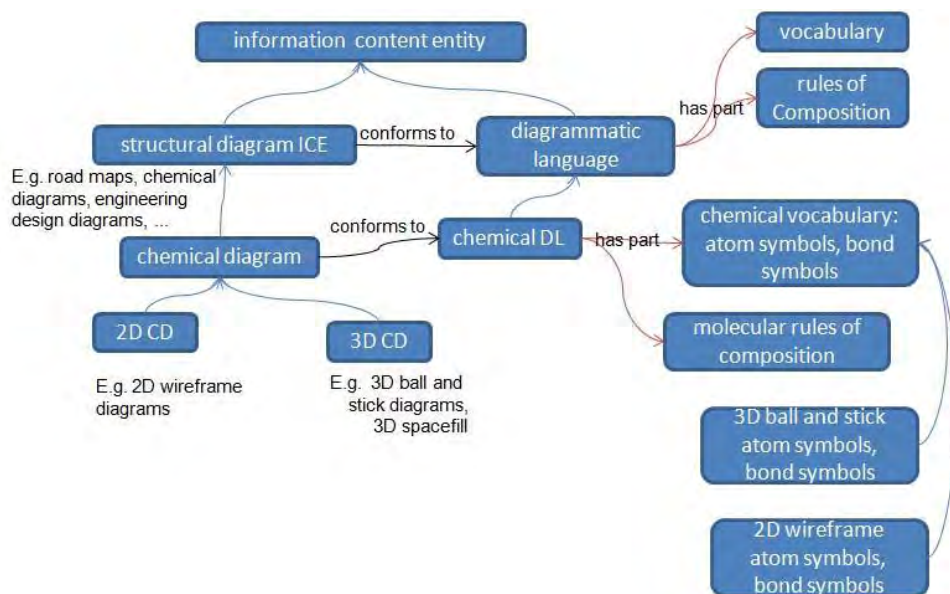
information content entity

vocabulary

rules of Composition

has part

structural diagram ICE

conforms to

diagrammatic language

E.g. road maps, chemical diagrams, engineering design diagrams, ...

conforms to

chemical DL

has part

chemical vocabulary: atom symbols, bond symbols

chemical diagram

2D CD

3D CD

molecular rules of composition

E.g. 2D wireframe diagrams

E.g. 3D ball and stick diagrams, 3D spacefill

3D ball and stick atom symbols, bond symbols

2D wireframe atom symbols, bond symbols